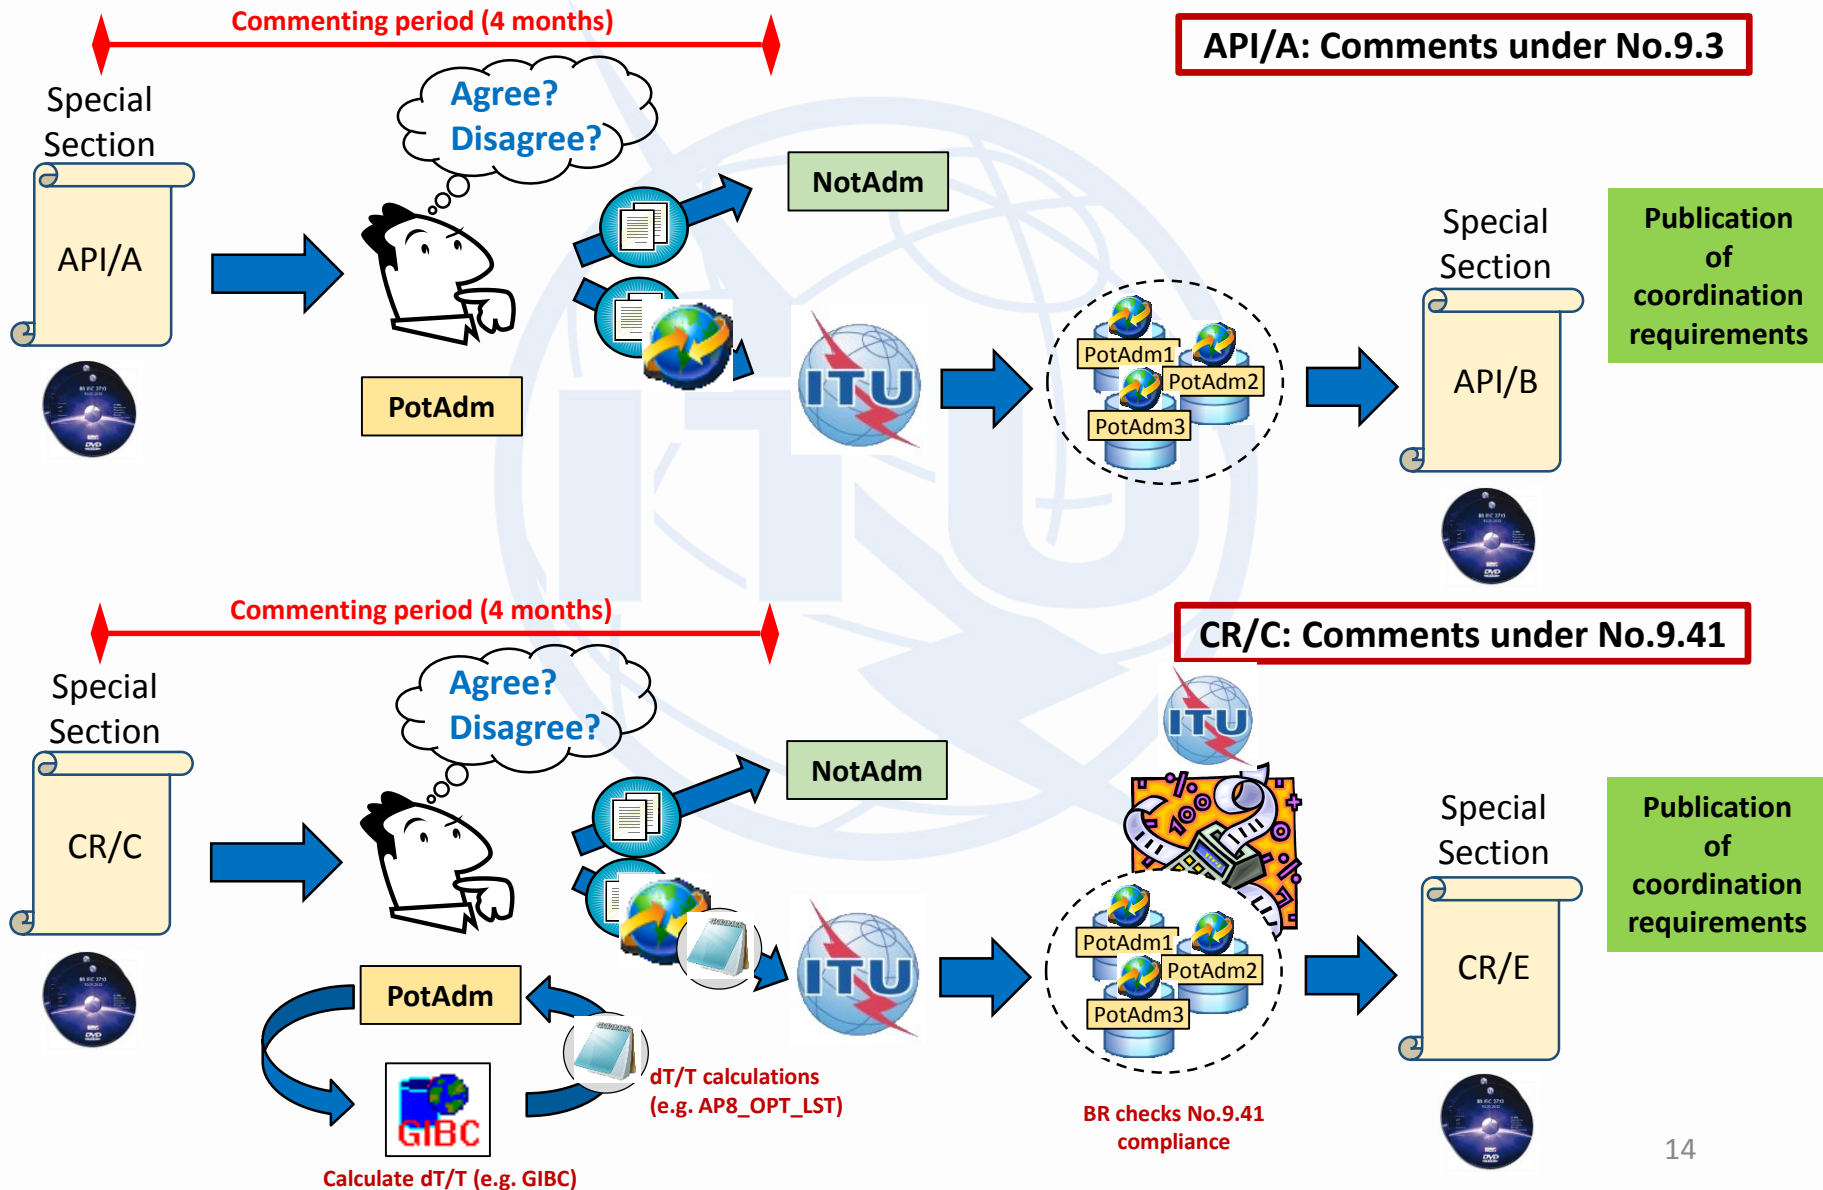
Commenting period (4 months)

API/A: Comments under No.9.3

Special Section

API/A

Agree? Disagree?

NotAdm

PotAdm

ITU

PotAdm1

PotAdm2

PotAdm3

Special Section

API/B

Publication of coordination requirements

Commenting period (4 months)

CR/C: Comments under No.9.41

Special Section

CR/C

Agree? Disagree?

NotAdm

PotAdm

ITU

ITU

PotAdm1

PotAdm2

PotAdm3

Special Section

CR/E

Publication of coordination requirements

GIBC

Calculate dT/T (e.g. GIBC)

dT/T calculations (e.g. AP8_OPT_LST)

BR checks No.9.41 compliance

14